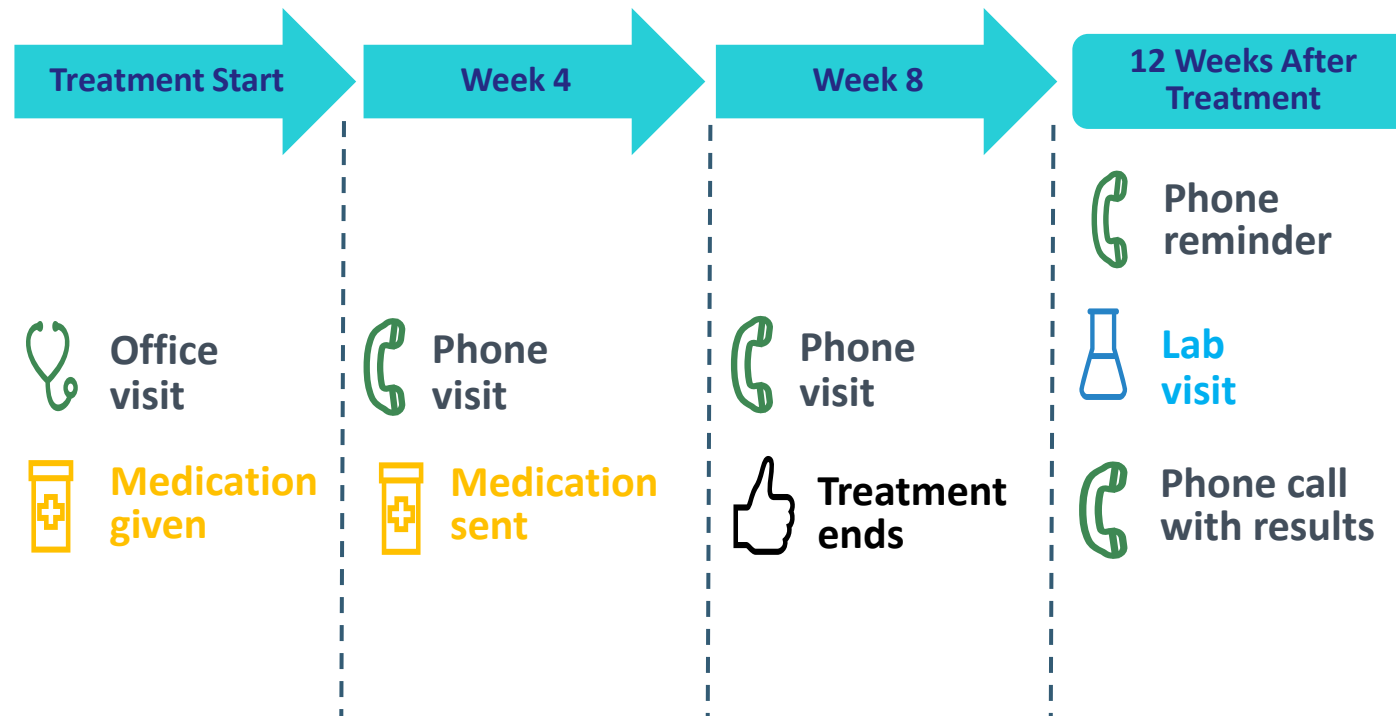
Treatment Start

Office visit

Medication given

Week 4

Phone visit

Medication sent

Week 8

Phone visit

Treatment ends

12 Weeks After Treatment

Phone reminder

Lab visit

Phone call with results